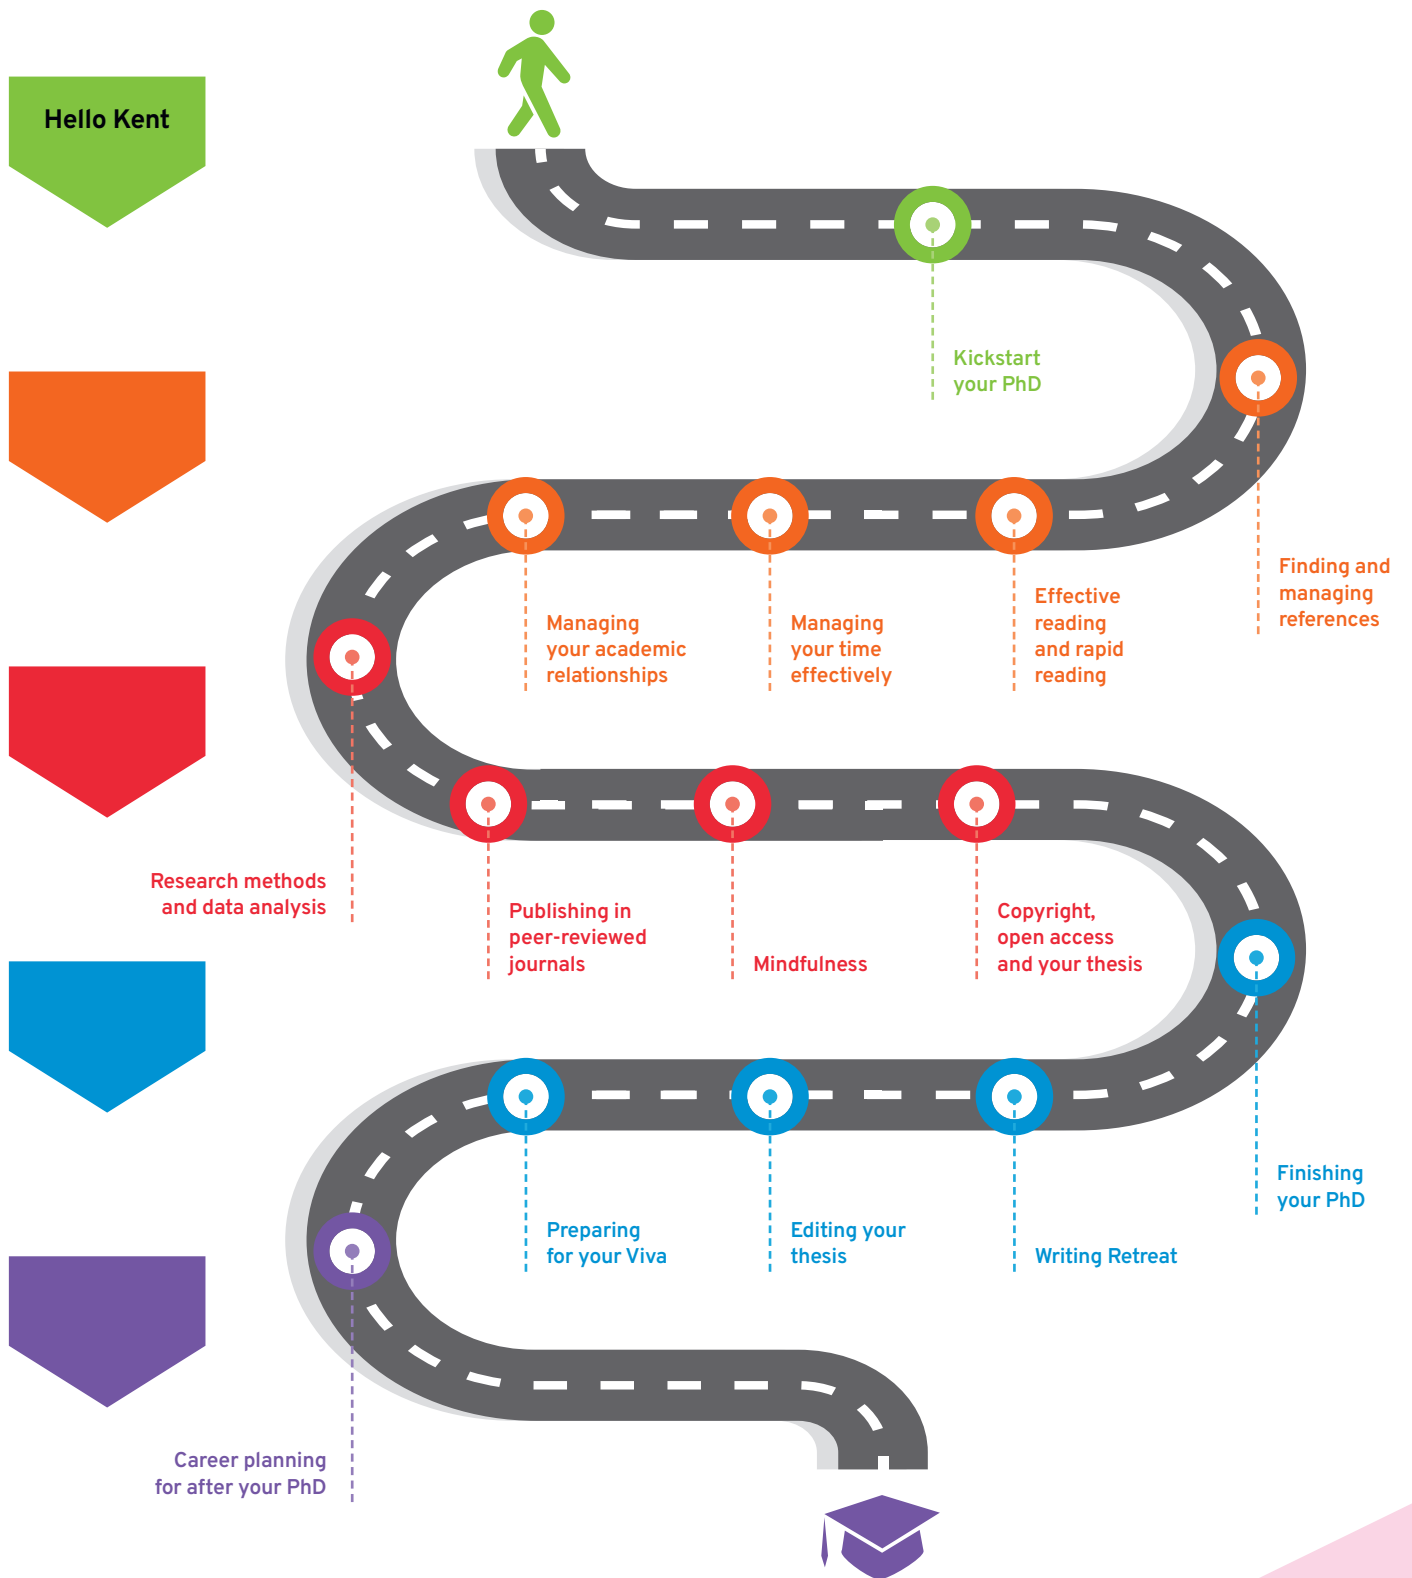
Hello Kent

Kickstart your PhD

Finding and managing references

Effective reading and rapid reading

Managing your time effectively

Managing your academic relationships

Research methods and data analysis

Publishing in peer-reviewed journals

Mindfulness

Copyright, open access and your thesis

Finishing your PhD

Writing Retreat

Editing your thesis

Preparing for your Viva

Career planning for after your PhD